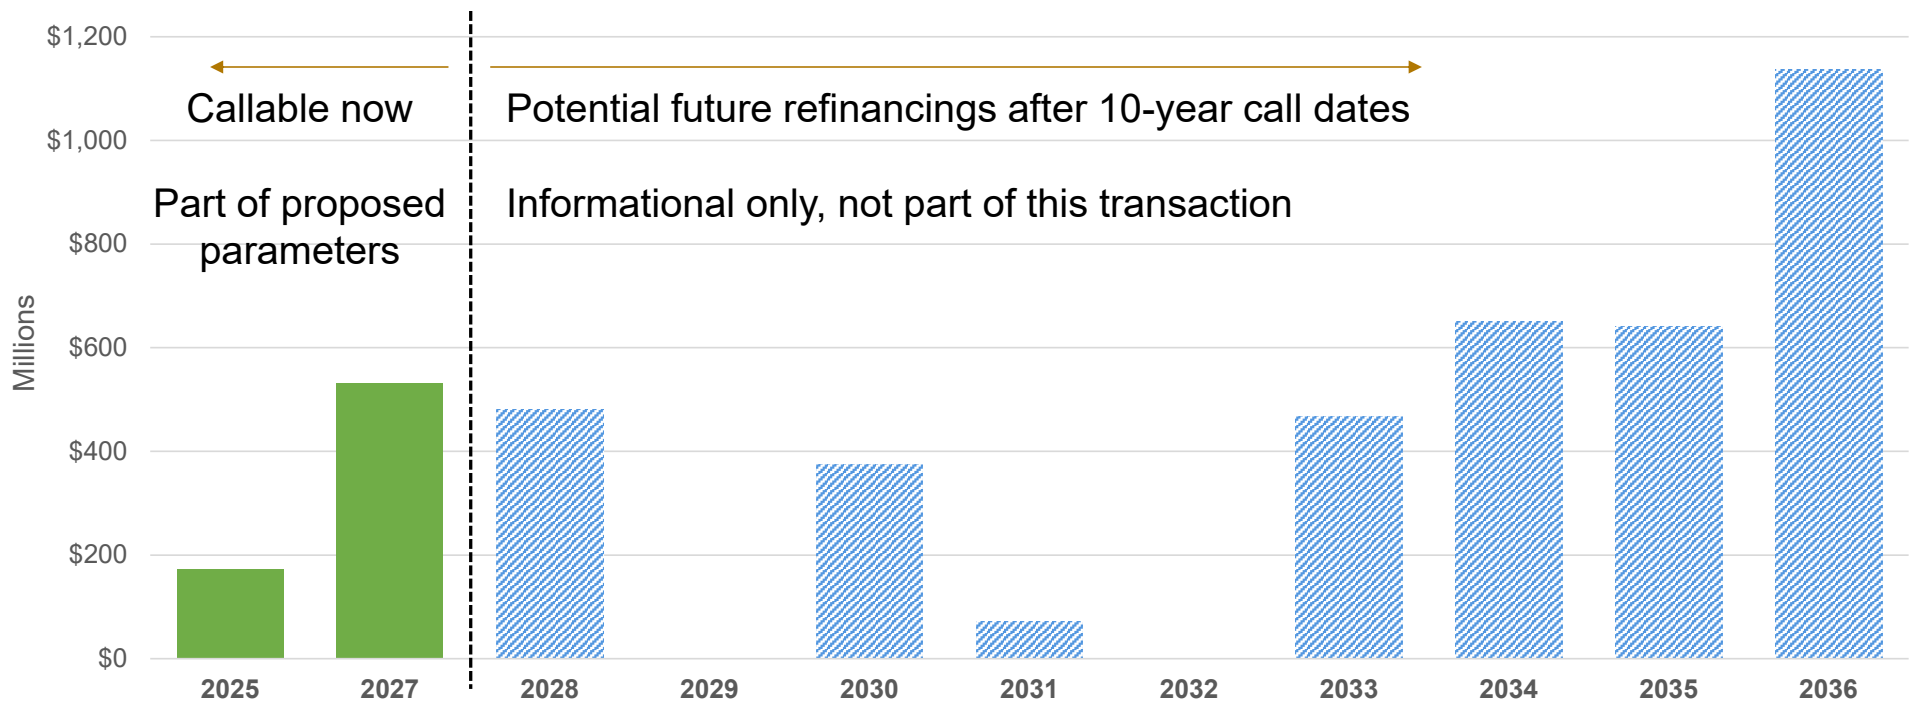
$1,200
$1,000
$800
$600
$400
$200
$0

Millions

Callable now

Part of proposed parameters

Potential future refinancings after 10-year call dates

Informational only, not part of this transaction

2025
2027
2028
2029
2030
2031
2032
2033
2034
2035
2036